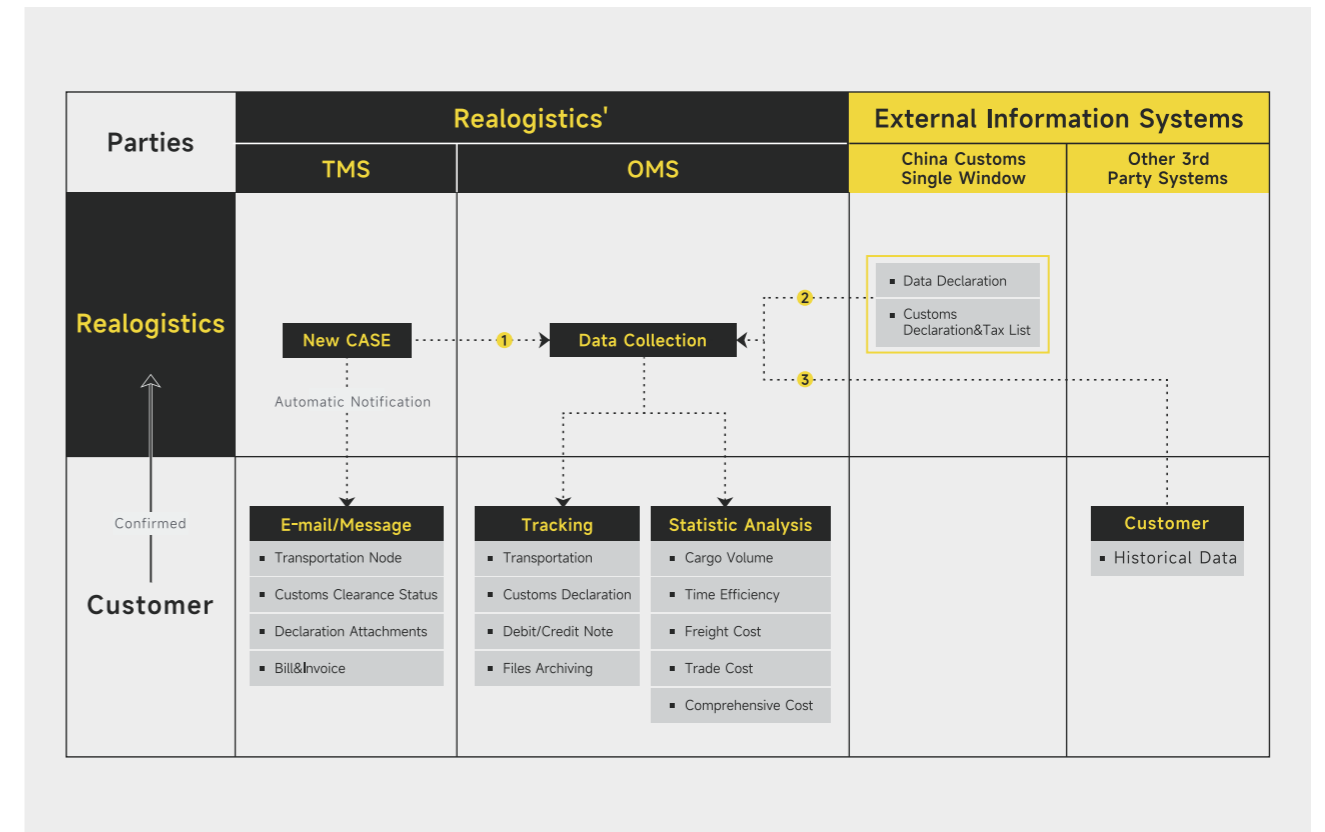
Parties

Realogistics'

TMS

OMS

External Information Systems

China Customs Single Window

Other 3rd Party Systems

Realogistics

New CASE

1

Data Collection

2

3

Data Declaration

Customs Declaration&Tax List

Automatic Notification

Confirmed

Customer

E-mail/Message
Transportation Node
Customs Clearance Status
Declaration Attachments
Bill&Invoice

Tracking
Transportation
Customs Declaration
Debit/Credit Note
Files Archiving

Statistic Analysis
Cargo Volume
Time Efficiency
Freight Cost
Trade Cost
Comprehensive Cost

Customer
Historical Data